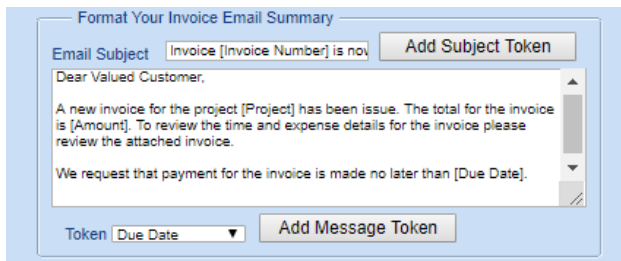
Format Your Invoice Email Summary

Email Subject Invoice [Invoice Number] is nov

Add Subject Token

Dear Valued Customer,

A new invoice for the project [Project] has been issue. The total for the invoice is [Amount]. To review the time and expense details for the invoice please review the attached invoice.

We request that payment for the invoice is made no later than [Due Date].

Token Due Date

Add Message Token